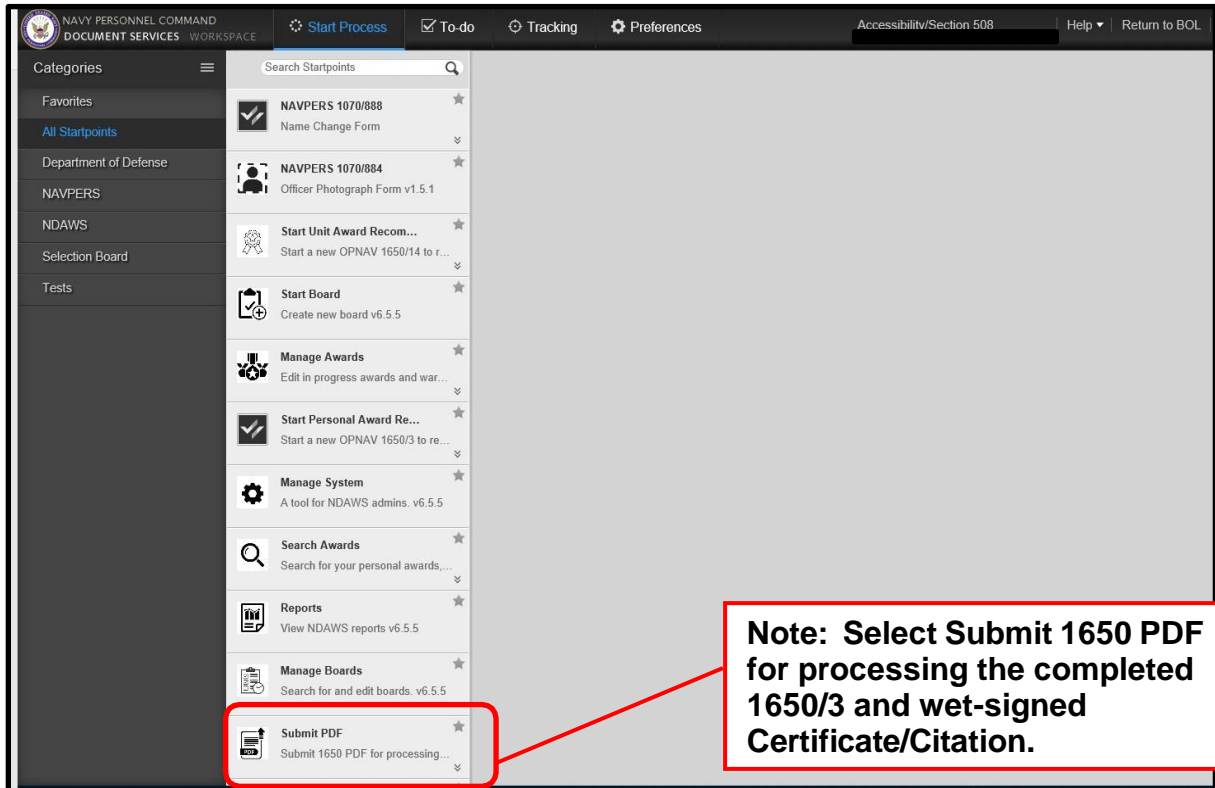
NAVY PERSONNEL COMMAND
DOCUMENT SERVICES WORKSPACE

Start Process
To-do
Tracking
Preferences
Accessibility/Section 508
Help
Return to BOL

Categories
Favorites
All Startpoints
Department of Defense
NAVPERS
NDAWS
Selection Board
Tests

Search Startpoints

NAVPERS 1070/888
Name Change Form

NAVPERS 1070/884
Officer Photograph Form v1.5.1

Start Unit Award Recom...
Start a new OPNAV 1650/14 to r...

Start Board
Create new board v6.5.5

Manage Awards
Edit in progress awards and war...

Start Personal Award Re...
Start a new OPNAV 1650/3 to re...

Manage System
A tool for NDAWS admins. v6.5.5

Search Awards
Search for your personal awards,...

Reports
View NDAWS reports v6.5.5

Manage Boards
Search for and edit boards. v6.5.5

Submit PDF
Submit 1650 PDF for processing...

PDF

Note: Select Submit 1650 PDF for processing the completed 1650/3 and wet-signed Certificate/Citation.